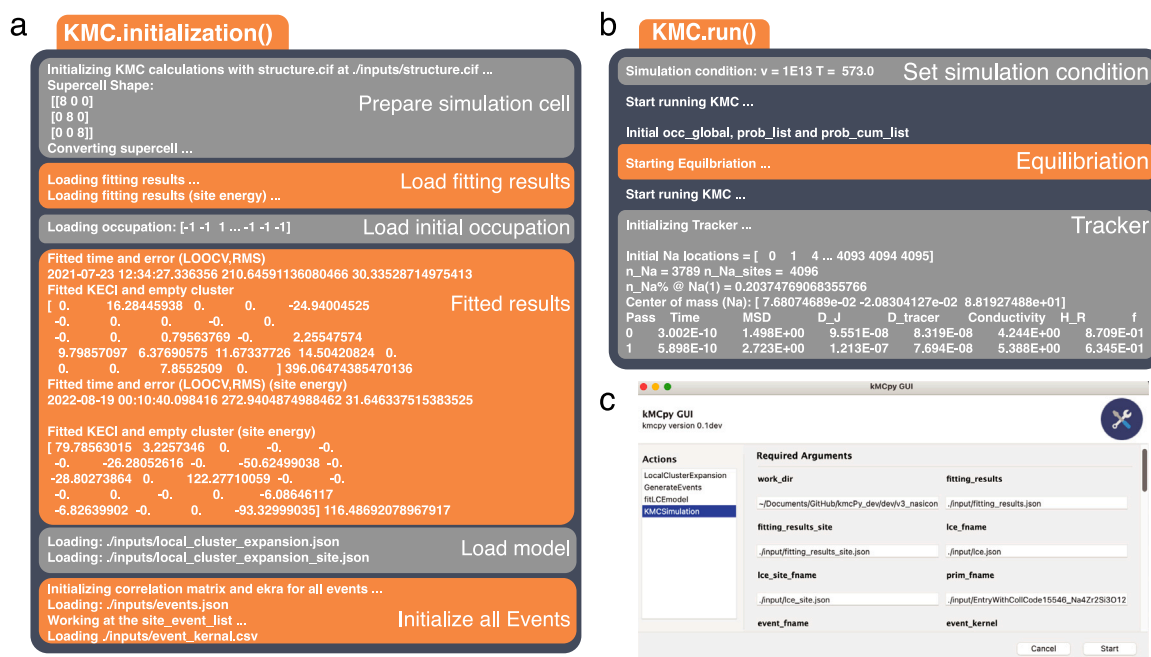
a

KMC.initialization()

Initializing KMC calculations with structure.cif at ./inputs/structure.cif ...
Supercell Shape:
[[8 0 0]
[0 8 0]
[0 0 8]]
Converting supercell ...

Prepare simulation cell

Loading fitting results ...
Loading fitting results (site energy) ...

Load fitting results

Loading occupation: [-1 -1 1 ... -1 -1 -1]

Load initial occupation

Fitted time and error (LOOCV,RMS)
2021-07-23 12:34:27.336356 210.64591136080466 30.33528714975413
Fitted KECI and empty cluster
[ 0. 16.28445938 0. 0. -24.94004525
-0. 0. 0. -0. 0.
-0. 0. 0.79563769 -0. 2.25547574
9.79857097 6.37690575 11.67337726 14.50420824 0.
0. 0. 7.8552509 0. ] 396.06474385470136
Fitted time and error (LOOCV,RMS) (site energy)
2022-08-19 00:10:40.098416 272.9404874988462 31.646337515383525

Fitted results

Fitted KECI and empty cluster (site energy)
[ 79.78563015 3.2257346 0. -0. -0.
-0. -26.28052616 -0. -50.62499038 -0.
-28.80273864 0. 122.27710059 -0. -0.
-0. 0. -0. 0. -6.08646117
-6.82639902 -0. 0. -93.32999035] 116.48692078967917

Loading: ./inputs/local_cluster_expansion.json
Loading: ./inputs/local_cluster_expansion_site.json

Load model

Initializing correlation matrix and ekra for all events ...
Loading: ./inputs/events.json
Working at the site_event_list ...
Loading ./inputs/event_kernal.csv

Initialize all Events

b

KMC.run()

Simulation condition: v = 1E13 T = 573.0

Set simulation condition

Start running KMC ...

Initial occ_global, prob_list and prob_cum_list

Starting Equilbriation ...

Equilibriation

Start runing KMC ...

Initializing Tracker ...

Tracker

Initial Na locations = [ 0 1 4 ... 4093 4094 4095]
n_Na = 3789 n_Na_sites = 4096
n_Na% @ Na(1) = 0.20374769068355766
Center of mass (Na): [ 7.68074689e-02 -2.08304127e-02 8.81927488e+01]

| Pass | Time | MSD | D_J | D_tracer | Conductivity | H_R | f |
|---|---|---|---|---|---|---|---|
| 0 | 3.002E-10 | 1.498E+00 | 9.551E-08 | 8.319E-08 | 4.244E+00 | | 8.709E-01 |
| 1 | 5.898E-10 | 2.723E+00 | 1.213E-07 | 7.694E-08 | 5.388E+00 | | 6.345E-01 |

c

kMCpy GUI

kMCpy GUI
kmcpy version 0.1dev

Actions
LocalClusterExpansion
GenerateEvents
fitLCEmodel
KMCSimulation

Required Arguments

work_dir
~/Documents/GitHub/kmcPy_dev/dev/v3_nasicon

fitting_results
./input/fitting_results.json

fitting_results_site
./input/fitting_results_site.json

lce_fname
./input/lce.json

lce_site_fname
./input/lce_site.json

prim_fname
./input/EntryWithCollCode15546_Na4Zr2Si3O12

event_fname

event_kernel

Cancel

Start